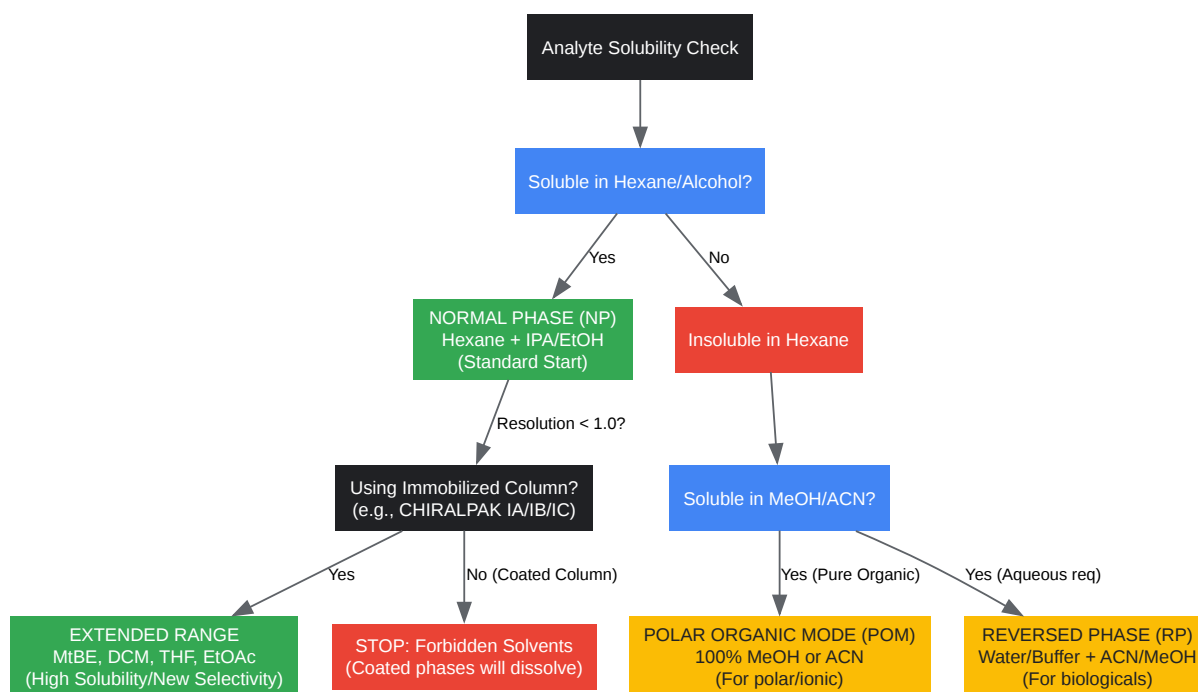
Analyte Solubility Check

Soluble in Hexane/Alcohol?

Yes

No

NORMAL PHASE (NP)
Hexane + IPA/EtOH
(Standard Start)

Insoluble in Hexane

Resolution < 1.0?

Using Immobilized Column?
(e.g., CHIRALPAK IA/IB/IC)

Soluble in MeOH/ACN?

Yes

No (Coated Column)

Yes (Pure Organic)

Yes (Aqueous req)

EXTENDED RANGE
MtBE, DCM, THF, EtOAc
(High Solubility/New Selectivity)

STOP: Forbidden Solvents
(Coated phases will dissolve)

POLAR ORGANIC MODE (POM)
100% MeOH or ACN
(For polar/ionic)

REVERSED PHASE (RP)
Water/Buffer + ACN/MeOH
(For biologicals)